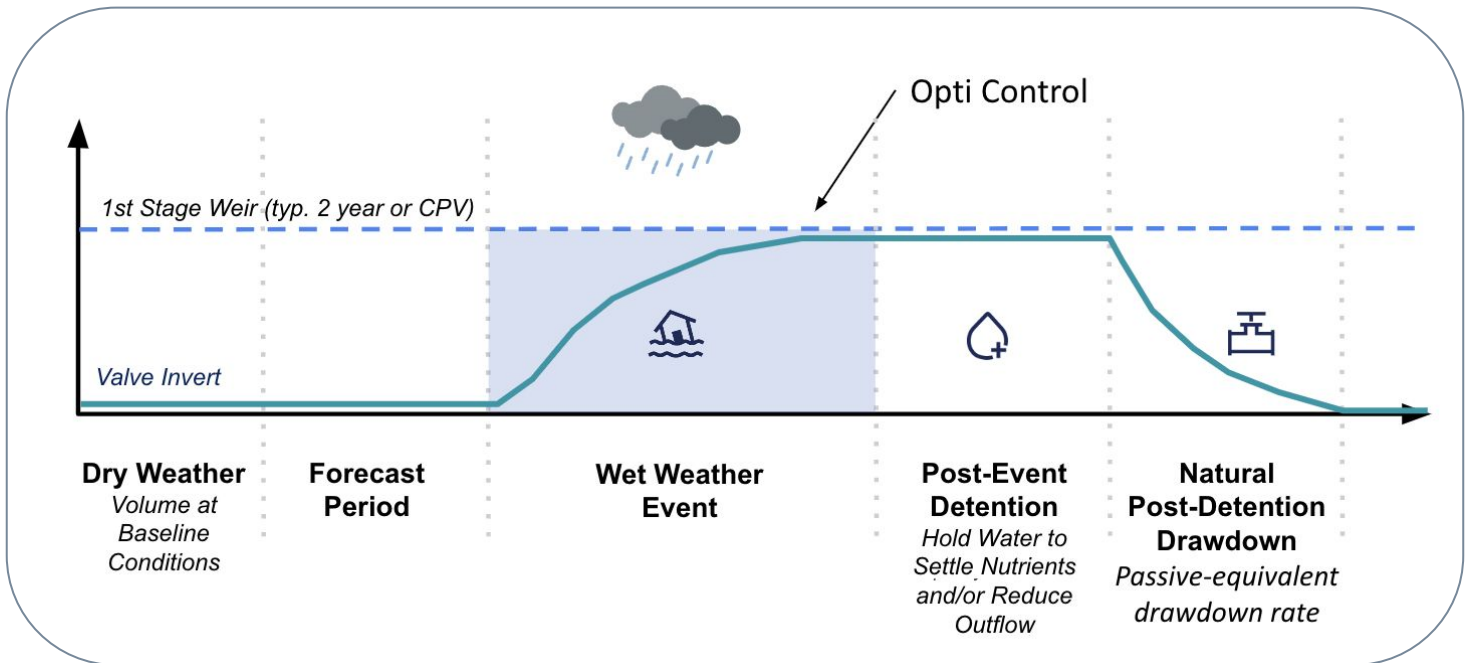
Opti Control

1st Stage Weir (typ. 2 year or CPV)

Valve Invert

Dry Weather
Volume at Baseline Conditions

Forecast Period

Wet Weather Event

Post-Event Detention
Hold Water to Settle Nutrients and/or Reduce Outflow

Natural Post-Detention Drawdown
Passive-equivalent drawdown rate